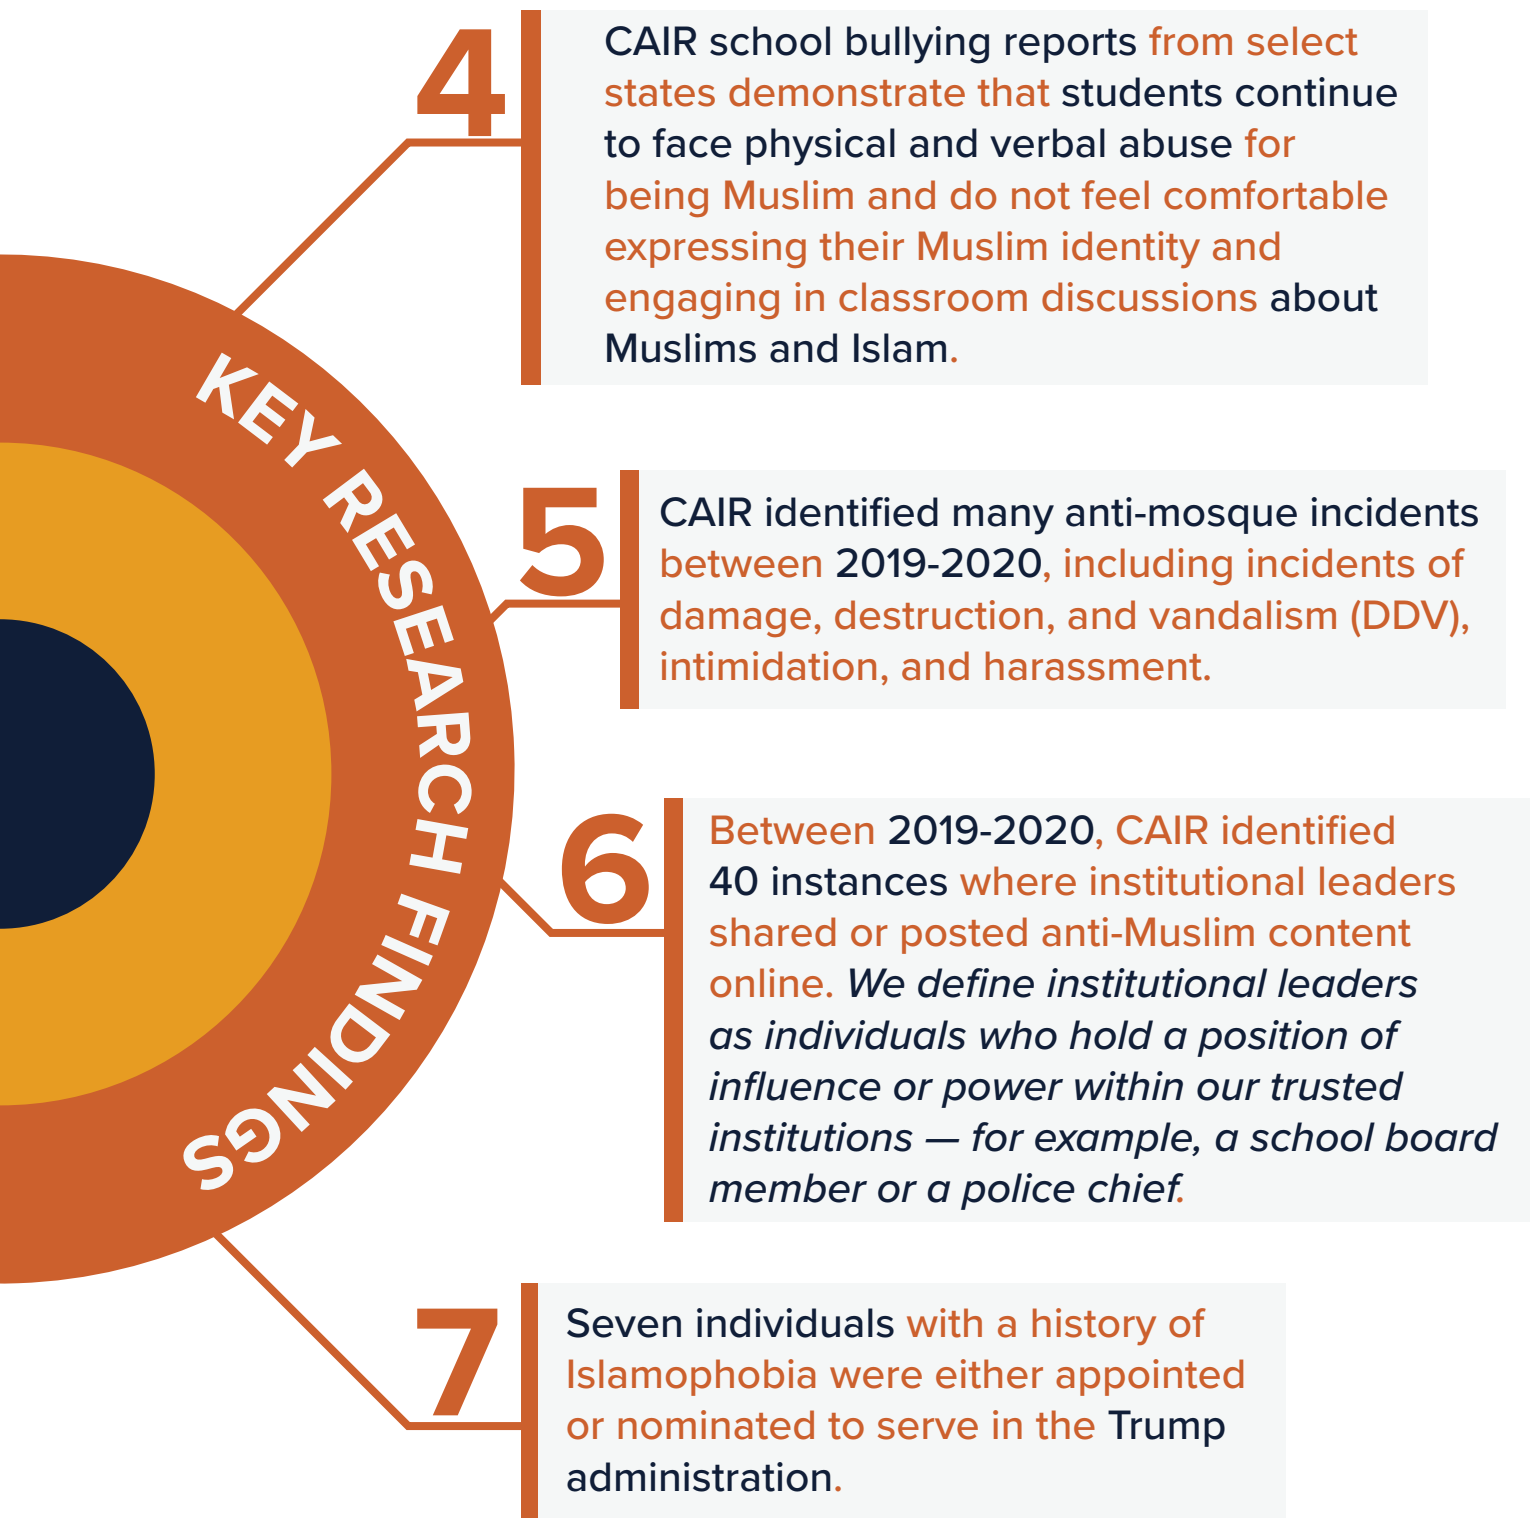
KEY RESEARCH FINDINGS

4

CAIR school bullying reports from select states demonstrate that students continue to face physical and verbal abuse for being Muslim and do not feel comfortable expressing their Muslim identity and engaging in classroom discussions about Muslims and Islam.

5

CAIR identified many anti-mosque incidents between 2019-2020, including incidents of damage, destruction, and vandalism (DDV), intimidation, and harassment.

6

Between 2019-2020, CAIR identified 40 instances where institutional leaders shared or posted anti-Muslim content online. We define institutional leaders as individuals who hold a position of influence or power within our trusted institutions — for example, a school board member or a police chief.

7

Seven individuals with a history of Islamophobia were either appointed or nominated to serve in the Trump administration.